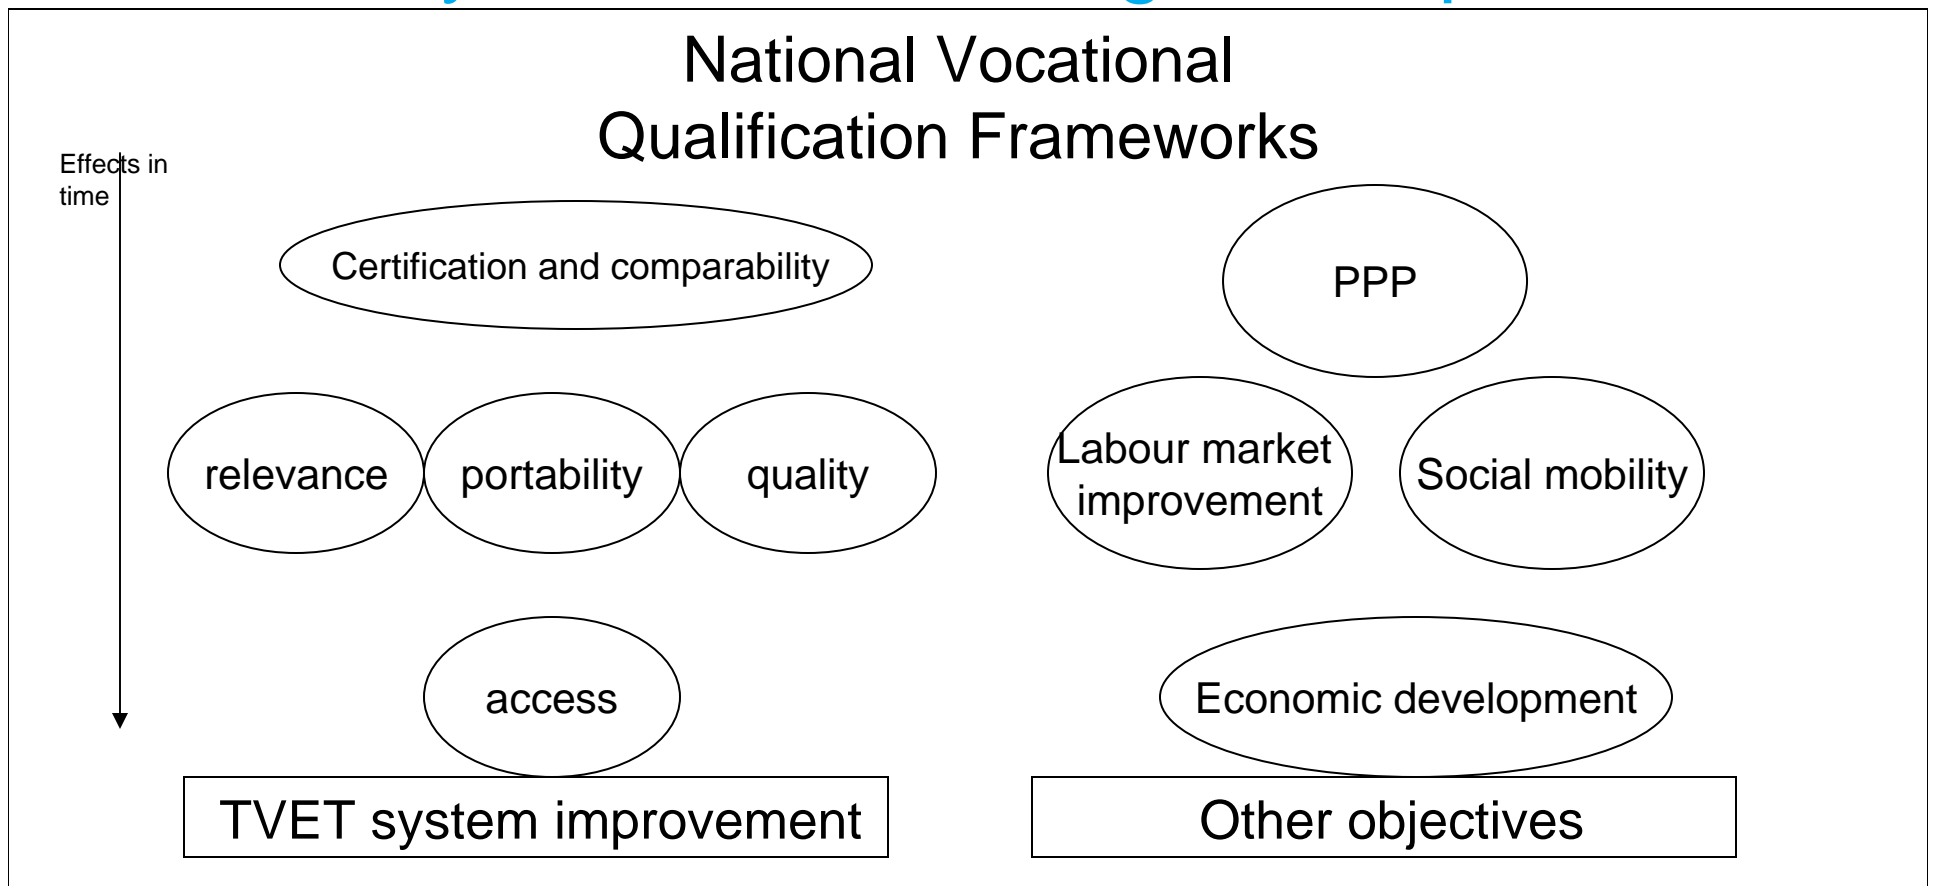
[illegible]

National Vocational Qualification Frameworks

Effects in time

Certification and comparability

PPP

relevance

portability

quality

Labour market improvement

Social mobility

access

Economic development

TVET system improvement

Other objectives